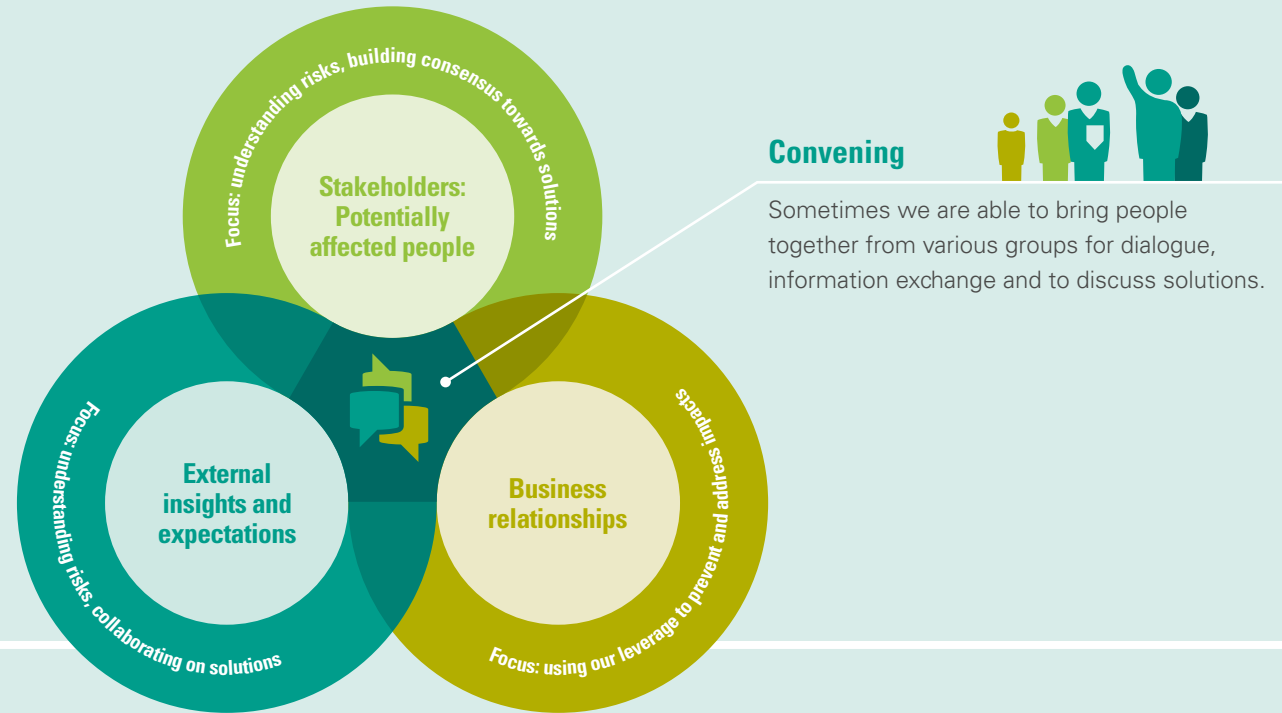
Focus: understanding risks, building consensus towards solutions

Stakeholders: Potentially affected people

Convening

Sometimes we are able to bring people together from various groups for dialogue, information exchange and to discuss solutions.

Focus: understanding risks, collaborating on solutions

External insights and expectations

Business relationships

Focus: using our leverage to prevent and address impacts